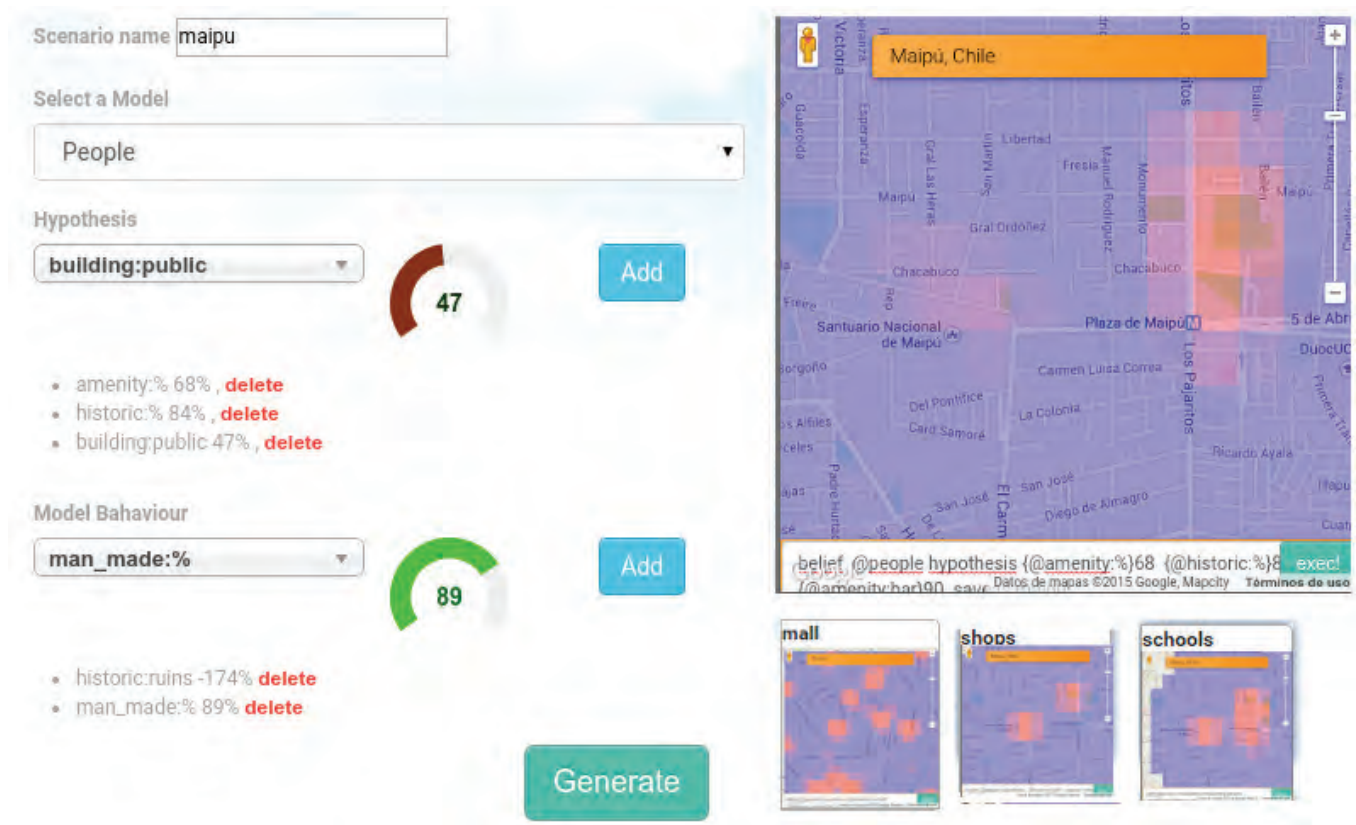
Scenario name maipu

Select a Model

People

Hypothesis

building:public

47

Add

- amenity:% 68% , delete
- historic:% 84% , delete
- building:public 47% , delete

Model Bahaviour

man_made:%

89

Add

- historic:ruins -174% delete
- man_made:% 89% delete

Generate

Maipú, Chile

Victoria
Esperanza
Guacolda
Libertad
Fresia
Manuel Rodriguez
Monumento
Balen
Maipú
Primera Transversal
Maipú
Gral Las Heras
San Martín
Gral Ordóñez
Chacabuco
Chacabuco
Freire
Santuario Nacional de Maipú
Plaza de Maipú
5 de Abril
DuocUC
Sorgoño
Carmen Luisa Correa
Los Pajaritos
Primera Transversal
Del Pontifice
La Colonia
Los Aliles
Card Samoré
Ricardo Ayala
Padre Hurtado
San José
San José
El Carmen
Diego de Almagro
Cuatro

belief @people hypothesis {@amenity:%}68 {@historic:%}8 {@amenity:bar}90 save

exec!

Datos de mapas ©2015 Google, Mapcity Términos de uso

mall
shops
schools